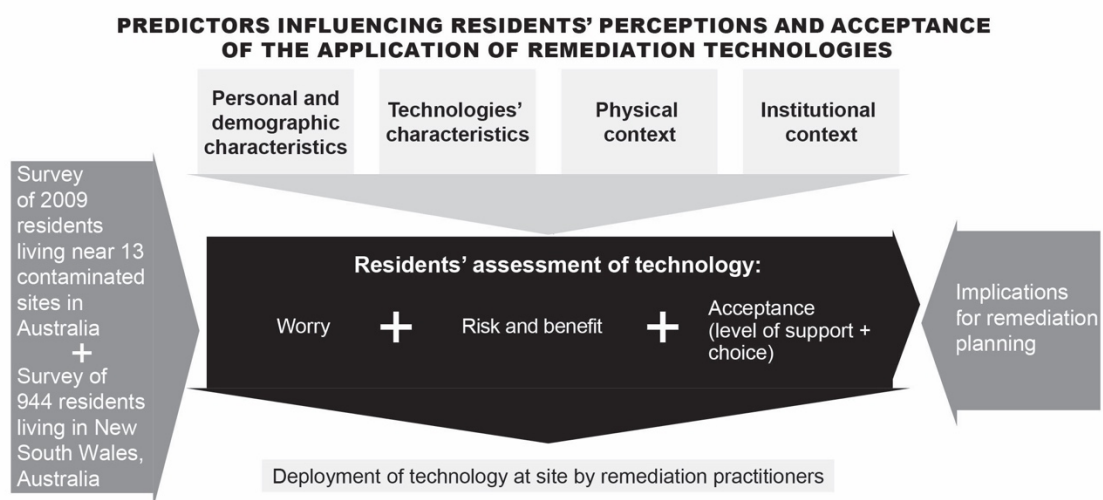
PREDICTORS INFLUENCING RESIDENTS' PERCEPTIONS AND ACCEPTANCE OF THE APPLICATION OF REMEDIATION TECHNOLOGIES

Personal and demographic characteristics

Technologies' characteristics

Physical context

Institutional context

Survey of 2009 residents living near 13 contaminated sites in Australia
+
Survey of 944 residents living in New South Wales, Australia

Residents' assessment of technology:

Worry + Risk and benefit + Acceptance (level of support + choice)

Implications for remediation planning

Deployment of technology at site by remediation practitioners